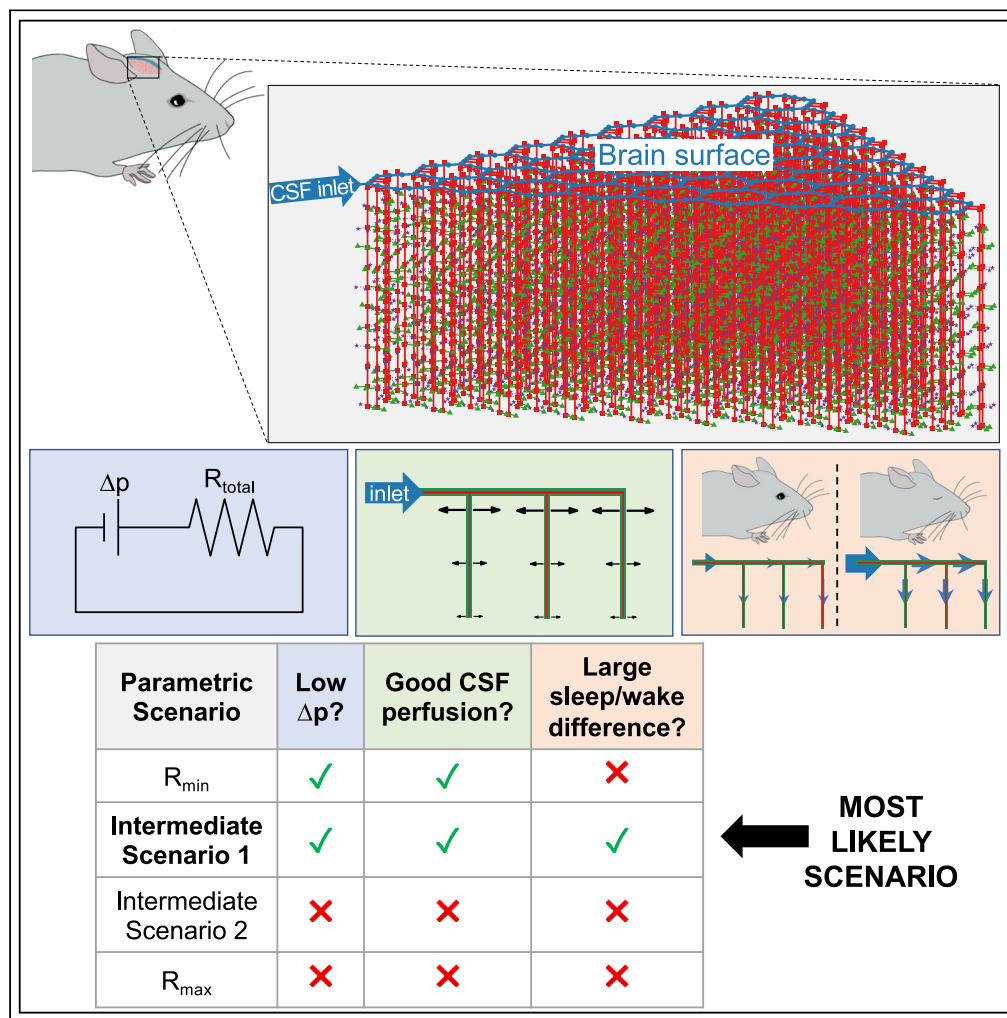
CSF inlet

Brain surface

$\Delta p$

$R_{total}$

inlet

| Parametric Scenario | Low $\Delta p$? | Good CSF perfusion? | Large sleep/wake difference? |
|---|---|---|---|
| $R_{min}$ | ✓ | ✓ | ✗ |
| **Intermediate Scenario 1** | ✓ | ✓ | ✓ |
| Intermediate Scenario 2 | ✗ | ✗ | ✗ |
| $R_{max}$ | ✗ | ✗ | ✗ |

MOST LIKELY SCENARIO